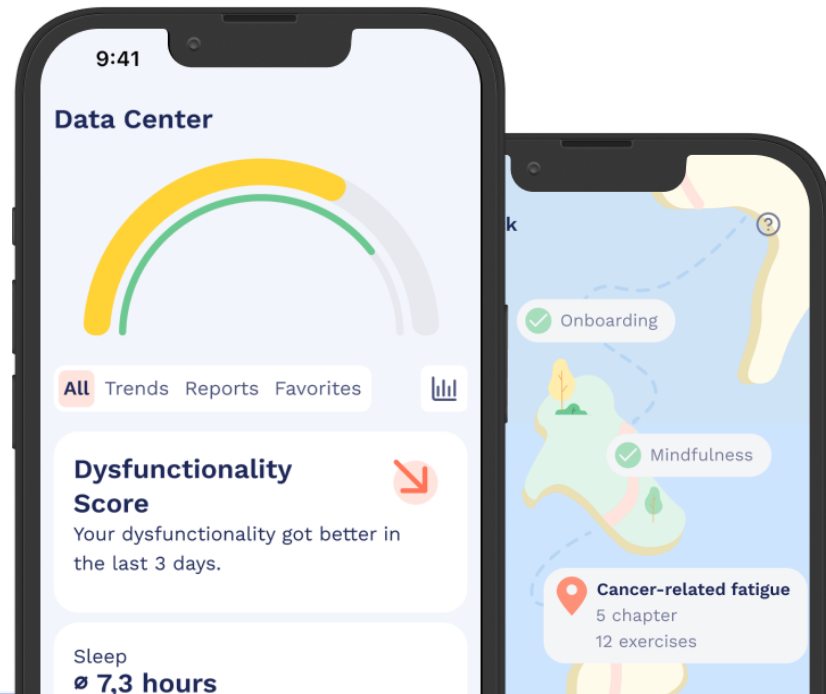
9:41

Data Center

All Trends Reports Favorites

Dysfunctionality Score
Your dysfunctionality got better in the last 3 days.

Sleep
ø 7,3 hours

k

?

Onboarding

Mindfulness

Cancer-related fatigue
5 chapter
12 exercises